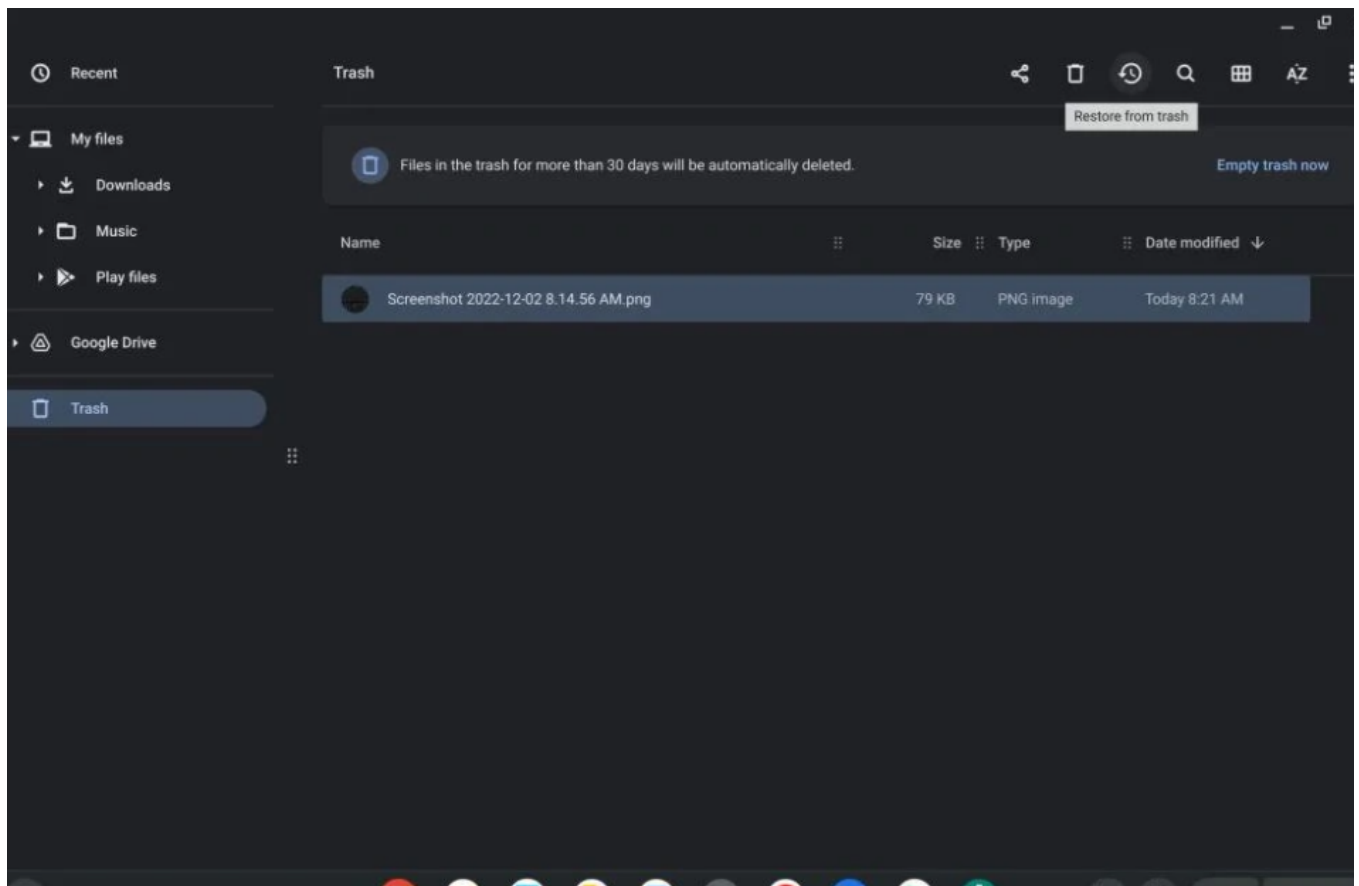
Recent

My files

Downloads

Music

Play files

Google Drive

Trash

Trash

AZ

Restore from trash

Files in the trash for more than 30 days will be automatically deleted.

Empty trash now

| Name | Size | Type | Date modified ↓ |
|---|---|---|---|
| Screenshot 2022-12-02 8.14.56 AM.png | 79 KB | PNG image | Today 8:21 AM |